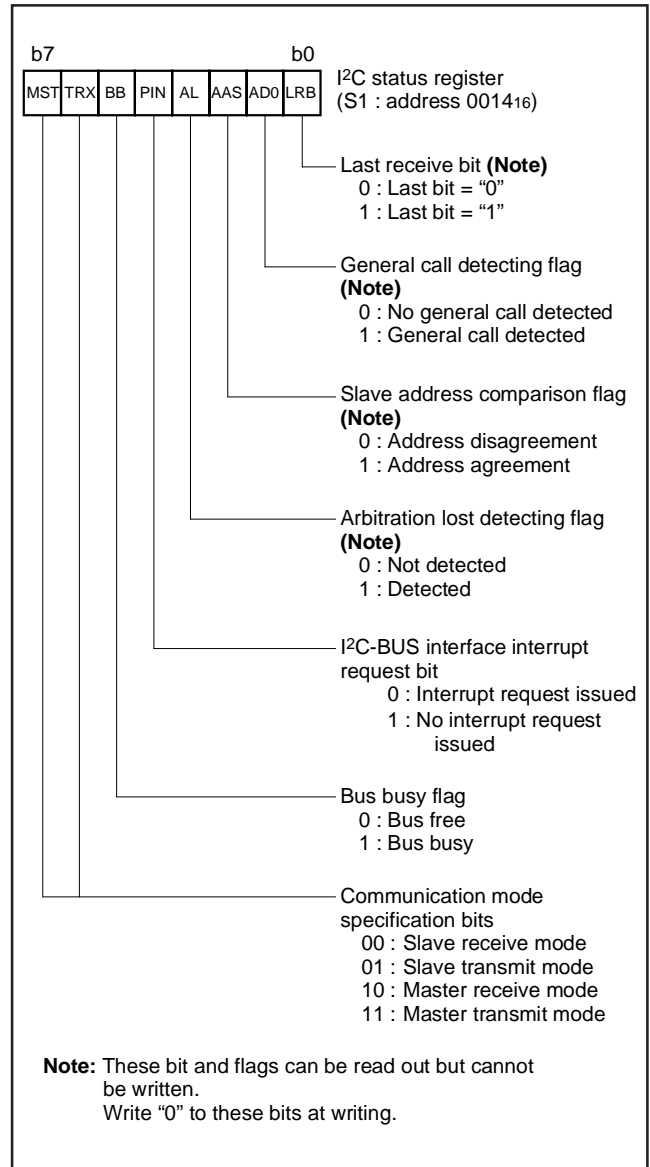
b7 b0

| MST | TRX | BB | PIN | AL | AAS | AD0 | LRB |
|---|---|---|---|---|---|---|---|

I$^2$C status register
(S1 : address $0014_{16}$)

Last receive bit **(Note)**
0 : Last bit = “0”
1 : Last bit = “1”

General call detecting flag **(Note)**
0 : No general call detected
1 : General call detected

Slave address comparison flag **(Note)**
0 : Address disagreement
1 : Address agreement

Arbitration lost detecting flag **(Note)**
0 : Not detected
1 : Detected

I$^2$C-BUS interface interrupt request bit
0 : Interrupt request issued
1 : No interrupt request issued

Bus busy flag
0 : Bus free
1 : Bus busy

Communication mode specification bits
00 : Slave receive mode
01 : Slave transmit mode
10 : Master receive mode
11 : Master transmit mode

**Note:** These bit and flags can be read out but cannot be written.
Write “0” to these bits at writing.